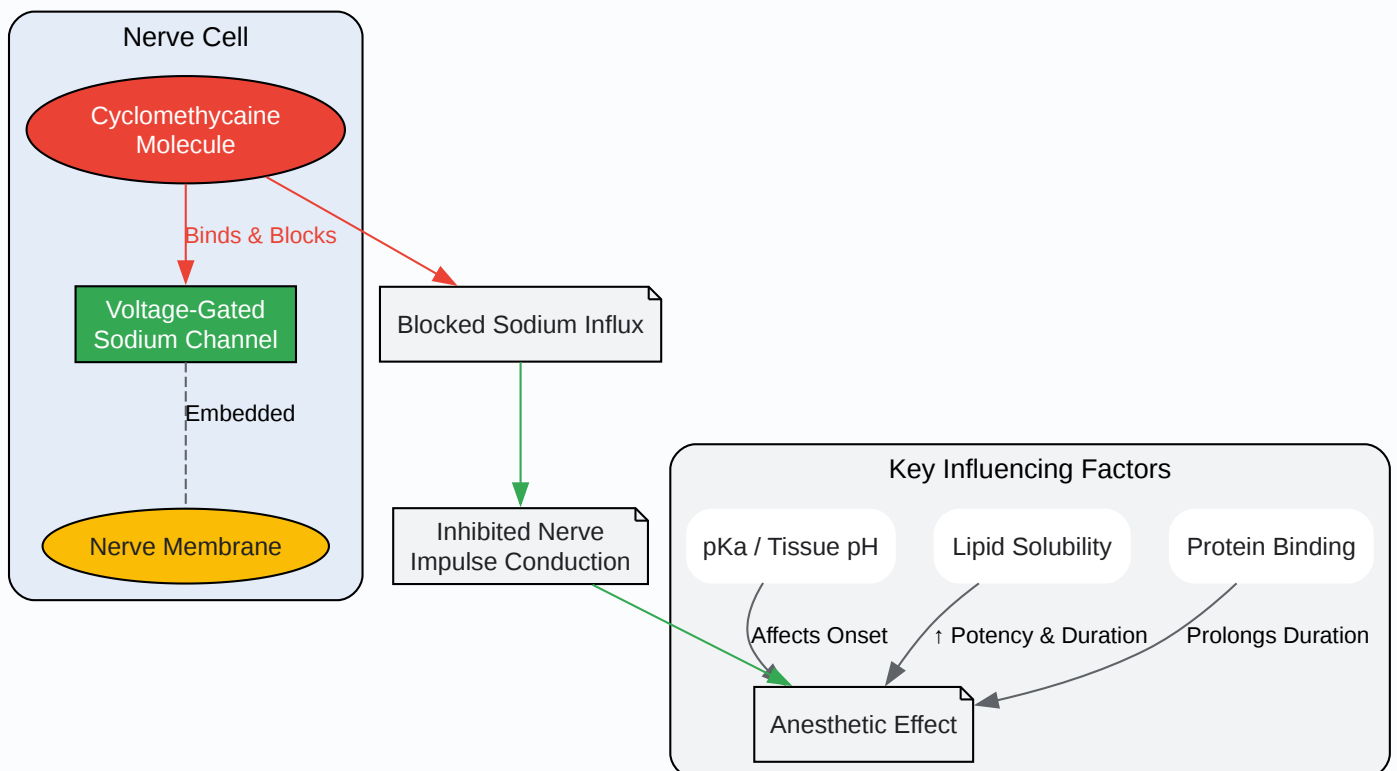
Nerve Cell

Cyclomethycaine Molecule

Binds & Blocks

Voltage-Gated Sodium Channel

Embedded

Nerve Membrane

Blocked Sodium Influx

Inhibited Nerve Impulse Conduction

Key Influencing Factors

pKa / Tissue pH

Lipid Solubility

Protein Binding

Affects Onset

↑ Potency & Duration

Prolongs Duration

Anesthetic Effect